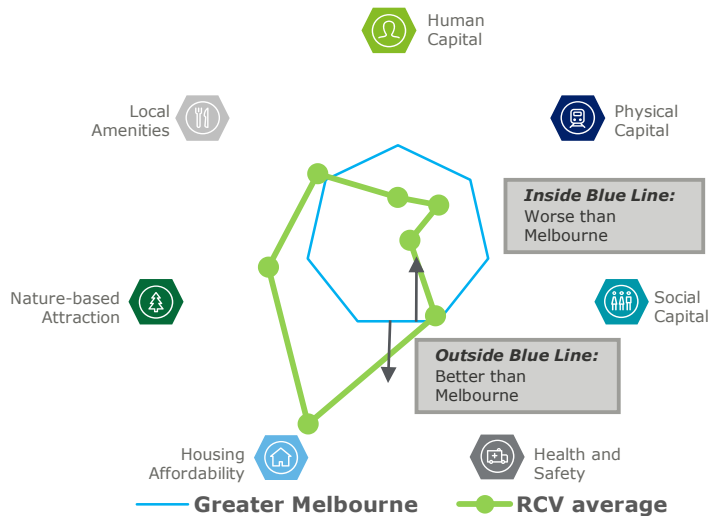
Human Capital

Physical Capital

Local Amenities

Inside Blue Line:
Worse than Melbourne

Nature-based Attraction

Social Capital

Outside Blue Line:
Better than Melbourne

Housing Affordability

Health and Safety

Greater Melbourne
RCV average